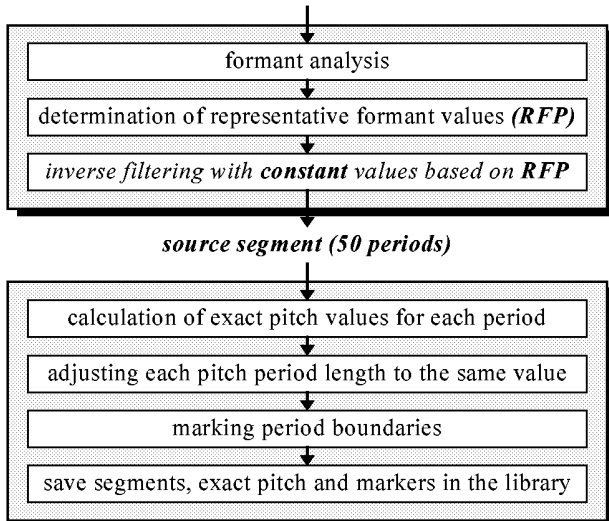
formant analysis

determination of representative formant values *(RFP)*

*inverse filtering with* ***constant*** *values based on* ***RFP***

***source segment (50 periods)***

calculation of exact pitch values for each period

adjusting each pitch period length to the same value

marking period boundaries

save segments, exact pitch and markers in the library